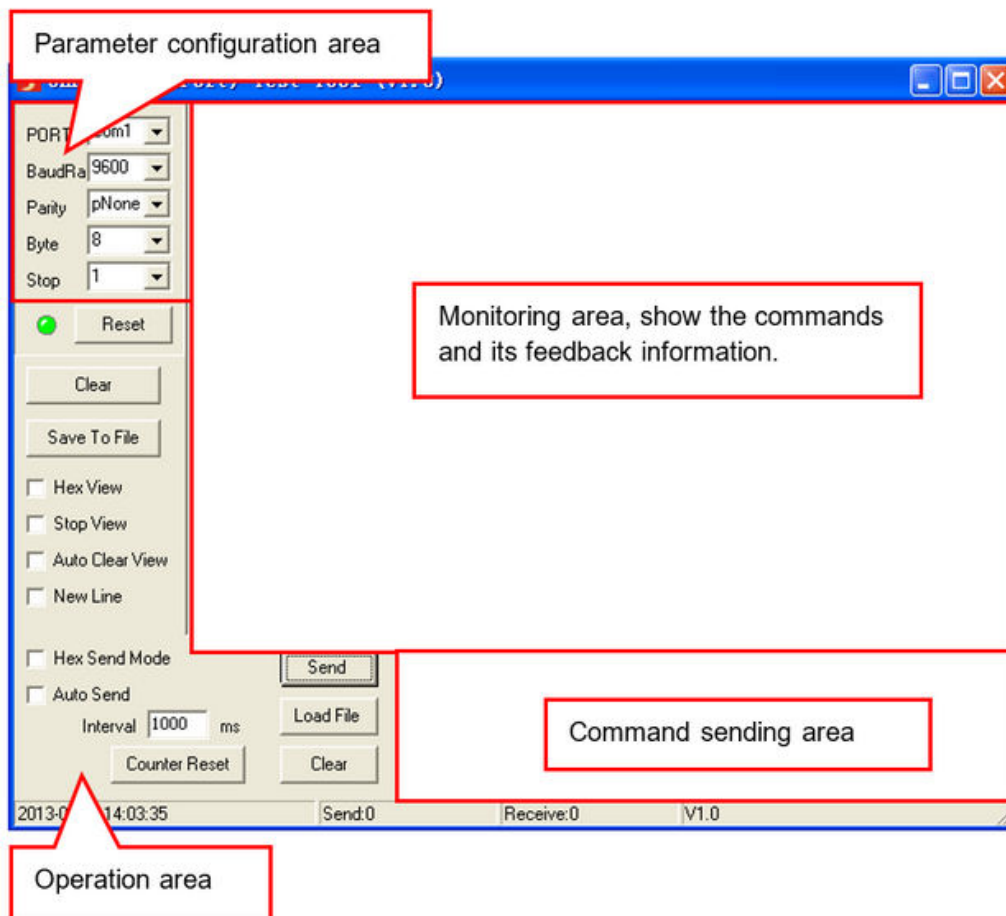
Parameter configuration area

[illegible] Port Test Tool (V1.0)

PORT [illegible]om1
BaudRa 9600
Parity pNone
Byte 8
Stop 1

Reset

Clear

Save To File

Hex View

Stop View

Auto Clear View

New Line

Hex Send Mode

Auto Send

Interval 1000 ms

Counter Reset

Send

Load File

Clear

Monitoring area, show the commands and its feedback information.

Command sending area

2013-0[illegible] 14:03:35

Send:0

Receive:0

V1.0

Operation area